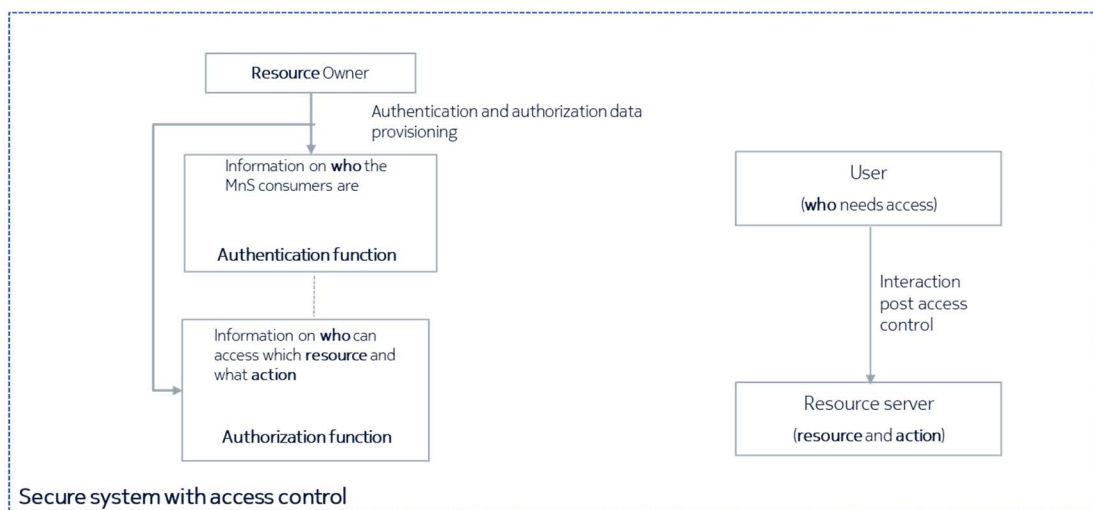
Resource Owner

Authentication and authorization data provisioning

Information on who the MnS consumers are

Authentication function

Information on who can access which resource and what action

Authorization function

User
(who needs access)

Interaction post access control

Resource server
(resource and action)

Secure system with access control